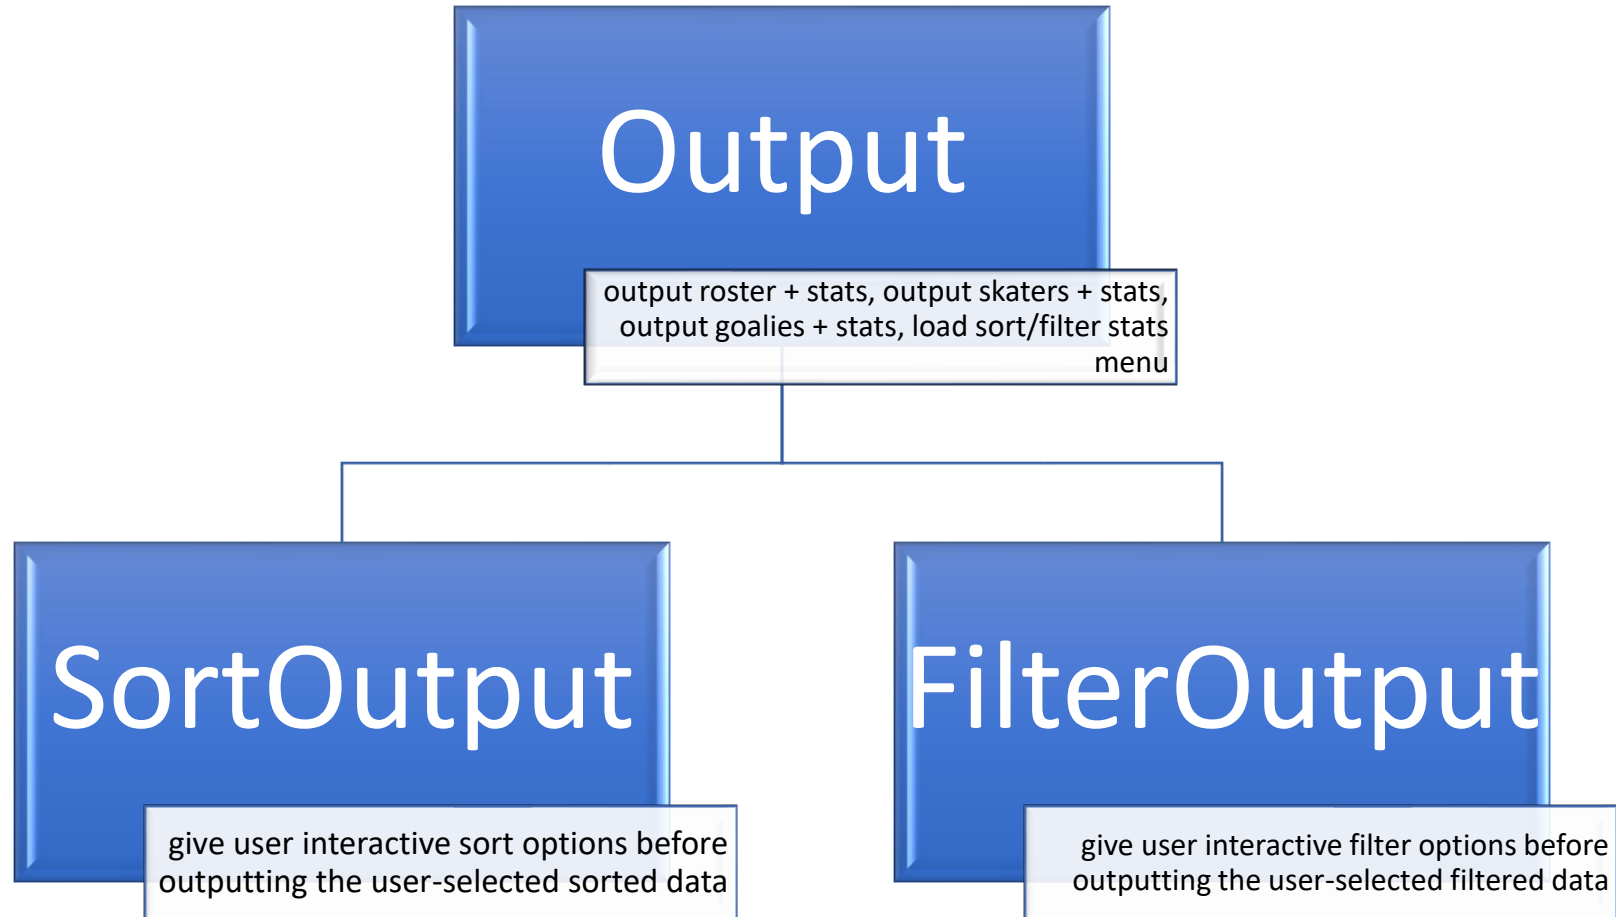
Output

output roster + stats, output skaters + stats, output goalies + stats, load sort/filter stats menu

SortOutput

give user interactive sort options before outputting the user-selected sorted data

FilterOutput

give user interactive filter options before outputting the user-selected filtered data